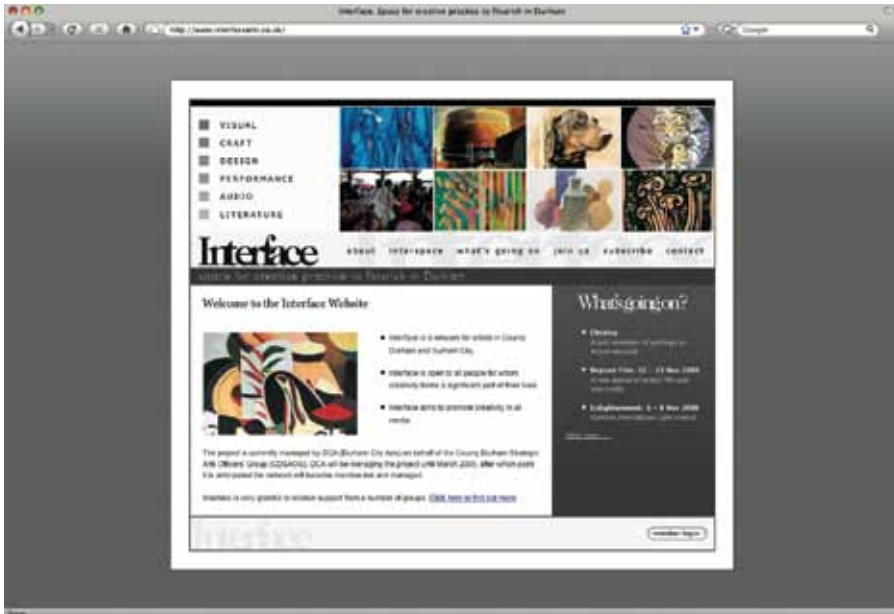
Interface. Space for creative practice to flourish in Durham

http://www.interfacearts.co.uk/

Google

VISUAL
CRAFT
DESIGN
PERFORMANCE
AUDIO
LITERATURE

Interface

about interspace what's going on join us subscribe contact

space for creative practice to flourish in Durham

Welcome to the Interface Website

Interface is a website for artists in County Durham and Durham City.

Interface is open to all people for whom creativity forms a significant part of their lives.

Interface aims to promote creativity in all media.

The project is currently managed by DCA (Durham City Arts) on behalf of the County Durham Strategic Arts Officers' Group (CDSAOG). DCA will be managing the project until March 2009, after which point it is anticipated the network will become member-led and managed.

Interface is very grateful to receive support from a number of groups. Click here to find out more.

What's going on?

Chroma
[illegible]

Beyond Film: 12 – 23 Nov 2008
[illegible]

Enlightenment: 5 – 8 Nov 2008
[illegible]

View more...

Interface

member login